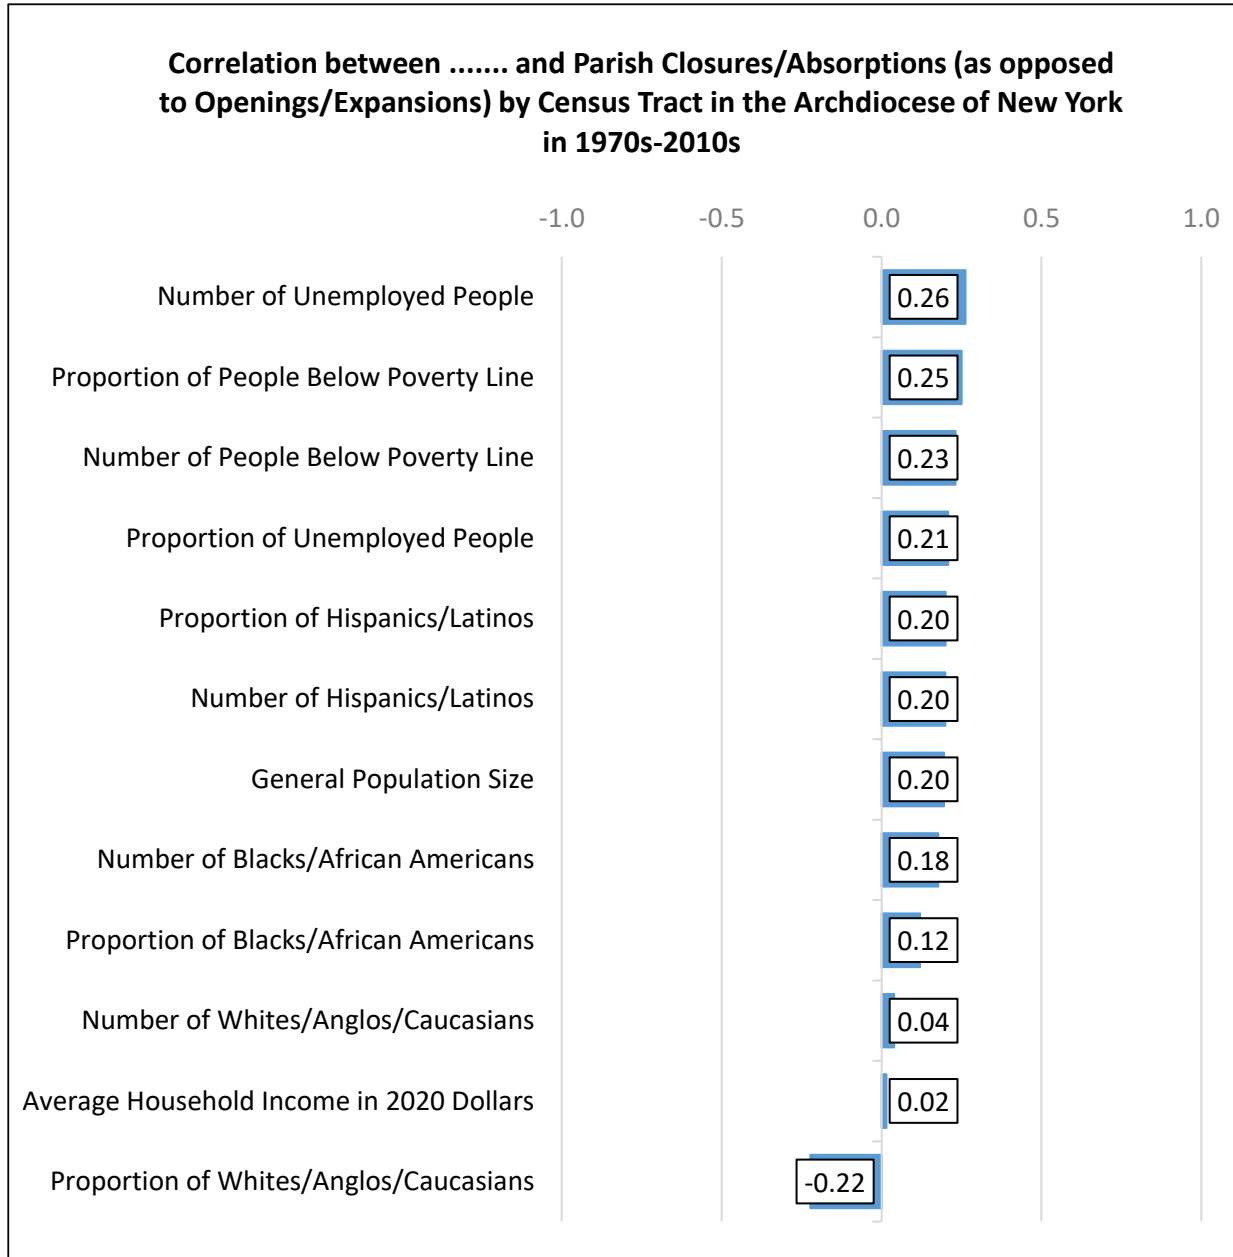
Correlation between ....... and Parish Closures/Absorptions (as opposed to Openings/Expansions) by Census Tract in the Archdiocese of New York in 1970s-2010s

-1.0 -0.5 0.0 0.5 1.0

| Variable | Correlation |
|---|---|
| Number of Unemployed People | 0.26 |
| Proportion of People Below Poverty Line | 0.25 |
| Number of People Below Poverty Line | 0.23 |
| Proportion of Unemployed People | 0.21 |
| Proportion of Hispanics/Latinos | 0.20 |
| Number of Hispanics/Latinos | 0.20 |
| General Population Size | 0.20 |
| Number of Blacks/African Americans | 0.18 |
| Proportion of Blacks/African Americans | 0.12 |
| Number of Whites/Anglos/Caucasians | 0.04 |
| Average Household Income in 2020 Dollars | 0.02 |
| Proportion of Whites/Anglos/Caucasians | -0.22 |